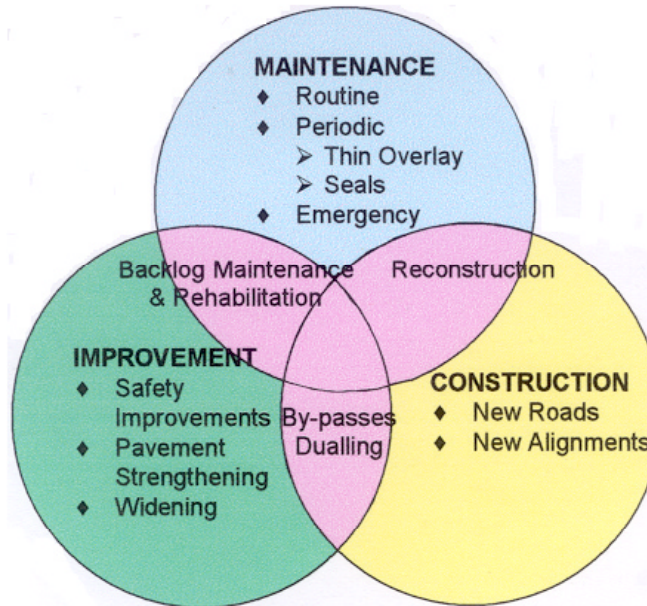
MAINTENANCE
♦ Routine
♦ Periodic
➢ Thin Overlay
➢ Seals
♦ Emergency

Backlog Maintenance & Rehabilitation

Reconstruction

IMPROVEMENT
♦ Safety Improvements
♦ Pavement Strengthening
♦ Widening

By-passes Dualling

CONSTRUCTION
♦ New Roads
♦ New Alignments